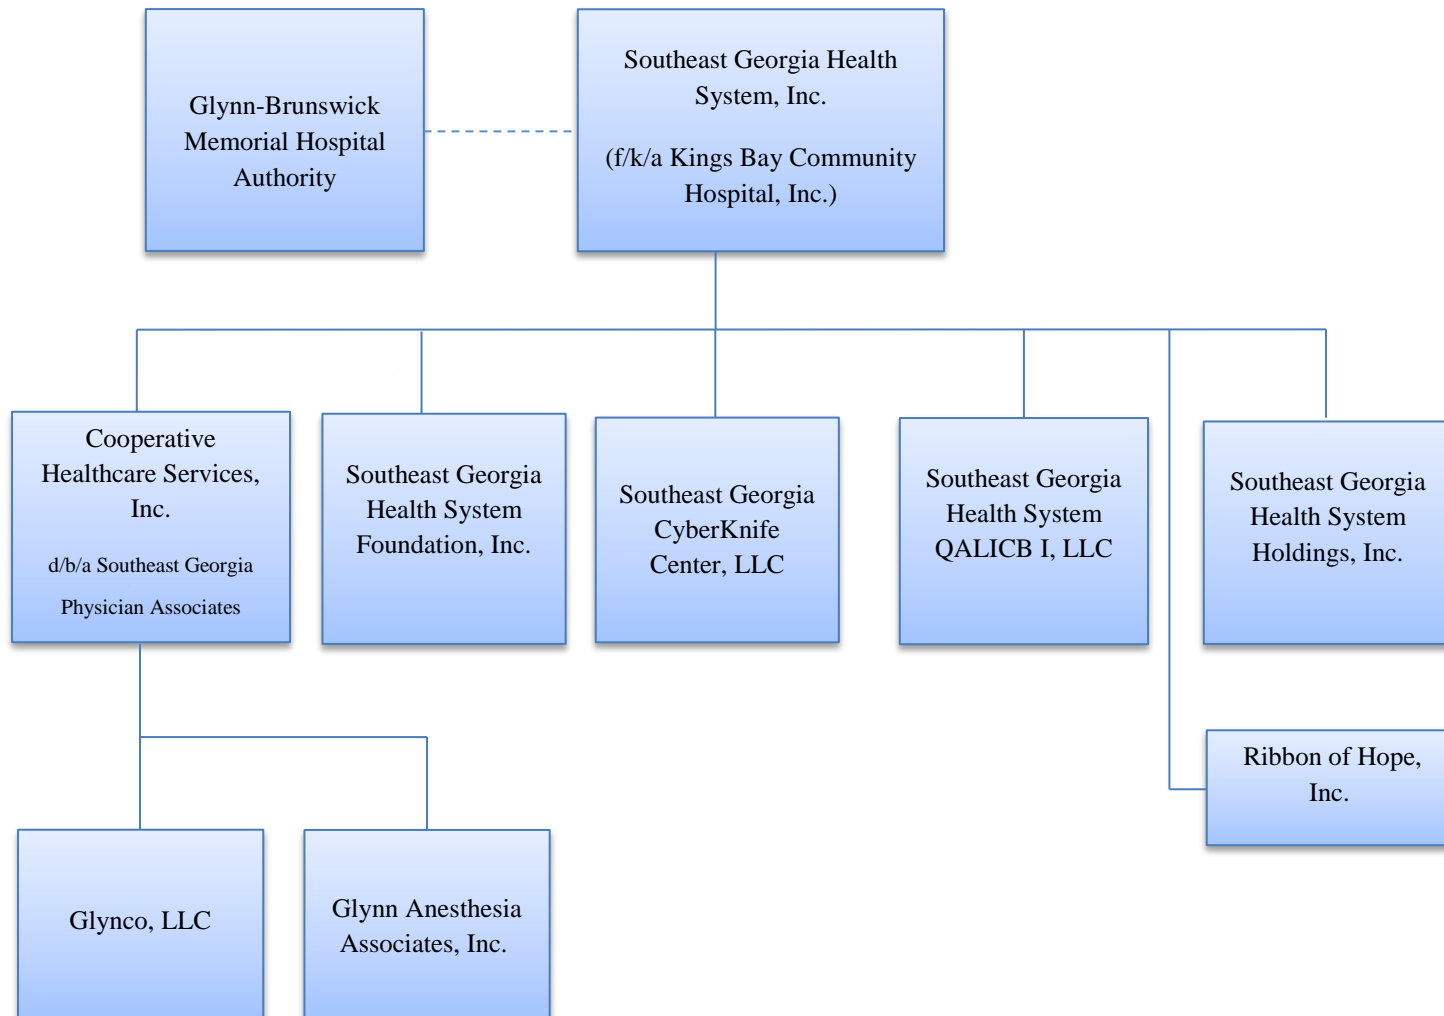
Glynn-Brunswick Memorial Hospital Authority

Southeast Georgia Health System, Inc.

(f/k/a Kings Bay Community Hospital, Inc.)

Cooperative Healthcare Services, Inc.

d/b/a Southeast Georgia Physician Associates

Southeast Georgia Health System Foundation, Inc.

Southeast Georgia CyberKnife Center, LLC

Southeast Georgia Health System QALICB I, LLC

Southeast Georgia Health System Holdings, Inc.

Ribbon of Hope, Inc.

Glynco, LLC

Glynn Anesthesia Associates, Inc.